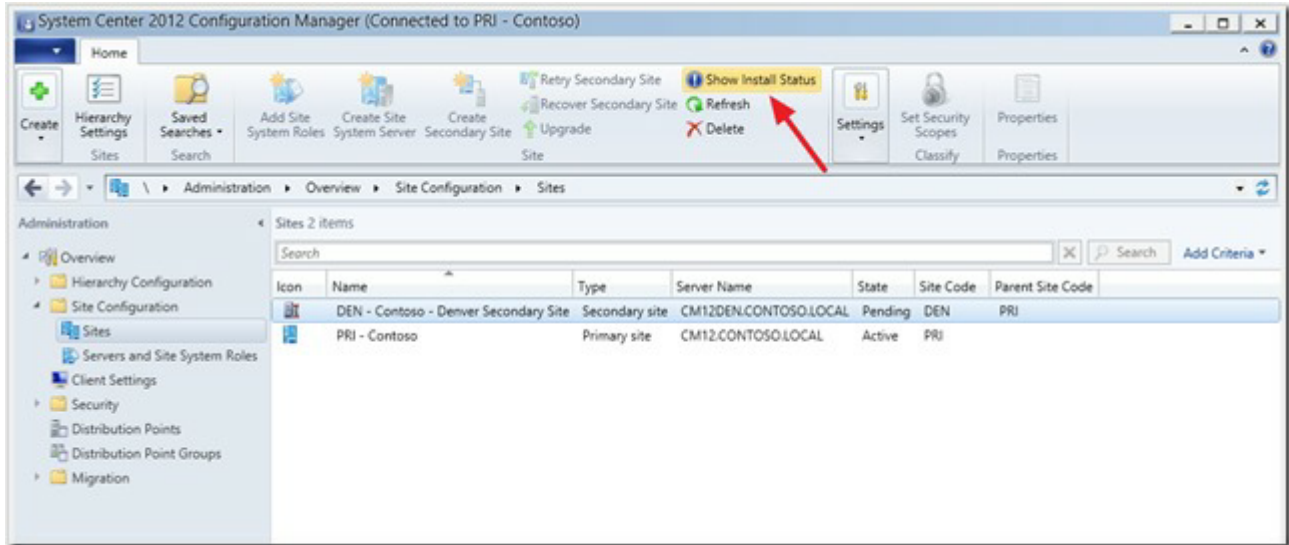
System Center 2012 Configuration Manager (Connected to PRI - Contoso)

Home

Create
Hierarchy Settings
Sites
Saved Searches
Search
Add Site System Roles
Create Site System Server
Create Secondary Site
Retry Secondary Site
Recover Secondary Site
Upgrade
Show Install Status
Refresh
Delete
Site
Settings
Set Security Scopes
Classify
Properties
Properties

\ ▸ Administration ▸ Overview ▸ Site Configuration ▸ Sites

Administration
Overview
Hierarchy Configuration
Site Configuration
Sites
Servers and Site System Roles
Client Settings
Security
Distribution Points
Distribution Point Groups
Migration

Sites 2 items

Search
Search
Add Criteria

| Icon | Name | Type | Server Name | State | Site Code | Parent Site Code |
|---|---|---|---|---|---|---|
| | DEN - Contoso - Denver Secondary Site | Secondary site | CM12DEN.CONTOSO.LOCAL | Pending | DEN | PRI |
| | PRI - Contoso | Primary site | CM12.CONTOSO.LOCAL | Active | PRI | |